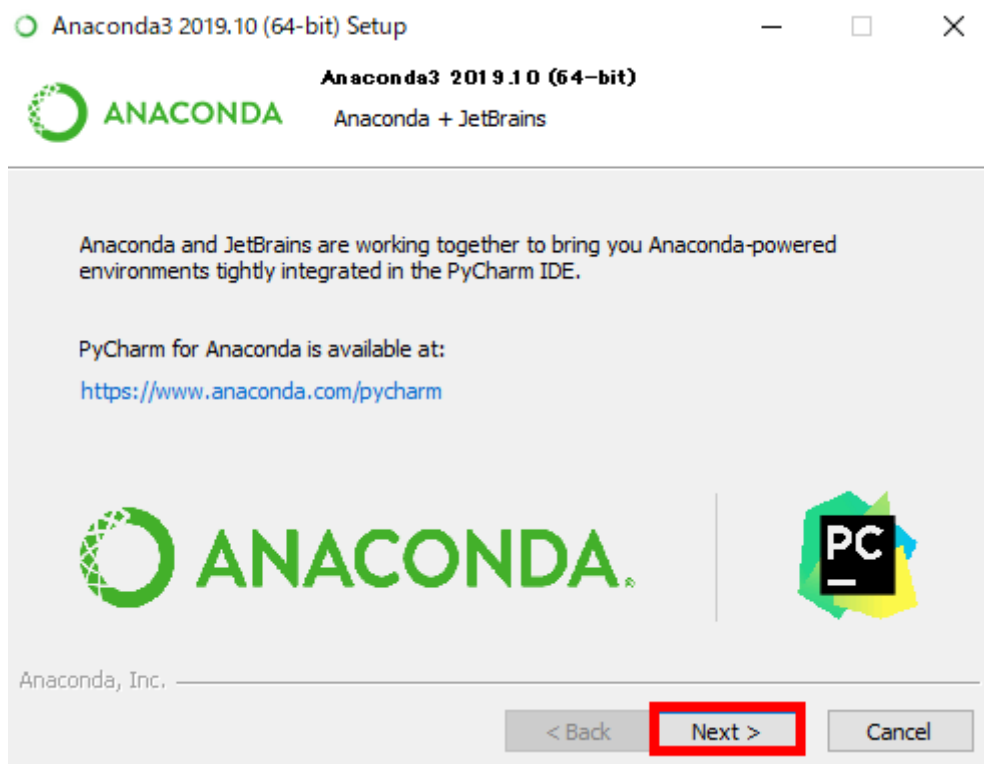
Anaconda3 2019.10 (64-bit) Setup

ANACONDA

Anaconda3 2019.10 (64-bit)

Anaconda + JetBrains

Anaconda and JetBrains are working together to bring you Anaconda-powered environments tightly integrated in the PyCharm IDE.

PyCharm for Anaconda is available at:

https://www.anaconda.com/pycharm

ANACONDA.

PC

Anaconda, Inc.

< Back

Next >

Cancel